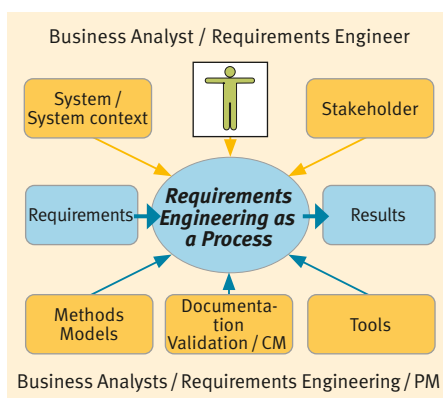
Business Analyst / Requirements Engineer

System / System context

Stakeholder

Requirements

Requirements Engineering as a Process

Results

Methods Models

Documentation Validation / CM

Tools

Business Analysts / Requirements Engineering / PM